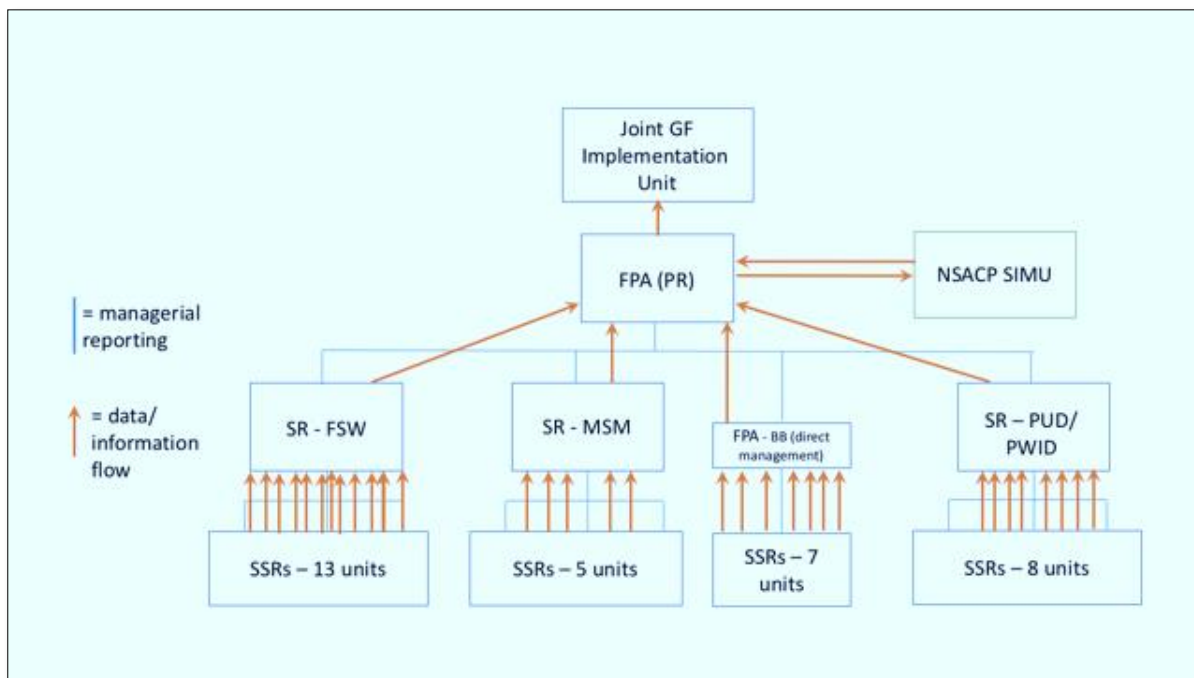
Joint GF Implementation Unit

FPA (PR)

NSACP SIMU

= managerial reporting

= data/ information flow

SR - FSW

SR - MSM

FPA - BB (direct management)

SR – PUD/ PWID

SSRs – 13 units

SSRs – 5 units

SSRs – 7 units

SSRs – 8 units